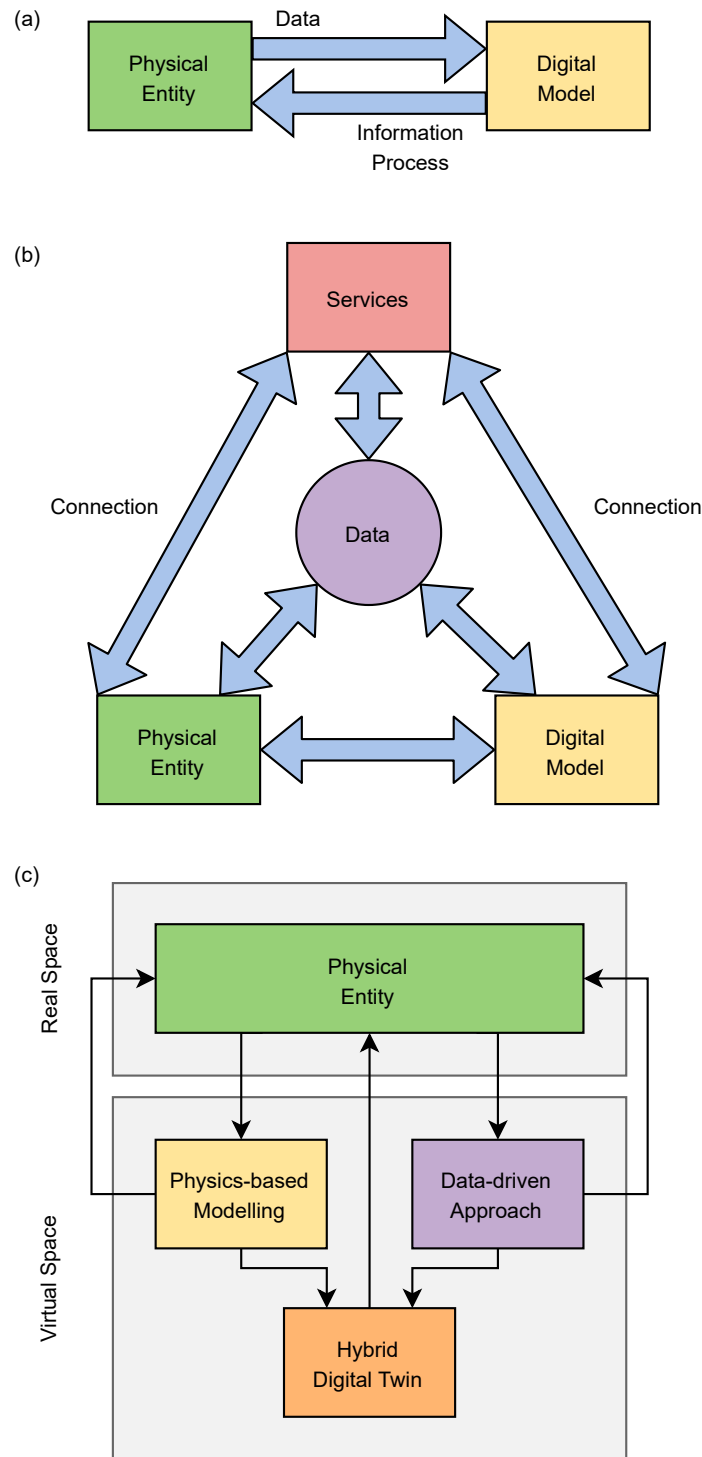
(a)

Data

Physical Entity

Digital Model

Information Process

(b)

Services

Connection

Data

Connection

Physical Entity

Digital Model

(c)

Real Space

Physical Entity

Virtual Space

Physics-based Modelling

Data-driven Approach

Hybrid Digital Twin